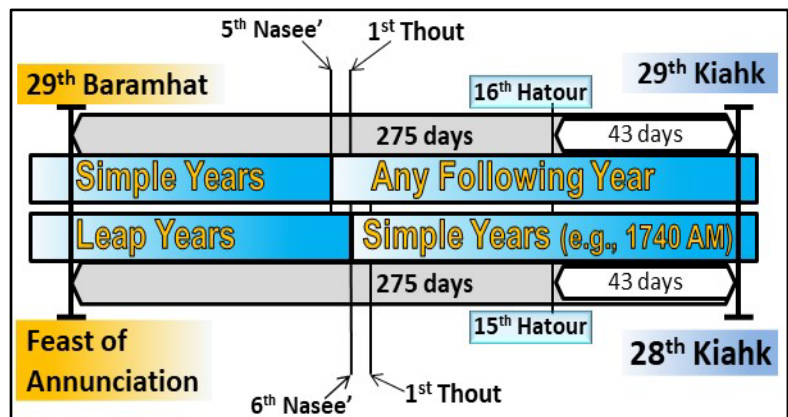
5$^{th}$ Nasee'

1$^{st}$ Thout

29$^{th}$ Baramhat

29$^{th}$ Kiahk

16$^{th}$ Hatour

275 days

43 days

Simple Years

Any Following Year

Leap Years

Simple Years (e.g., 1740 AM)

275 days

43 days

15$^{th}$ Hatour

Feast of Annunciation

28$^{th}$ Kiahk

6$^{th}$ Nasee'

1$^{st}$ Thout